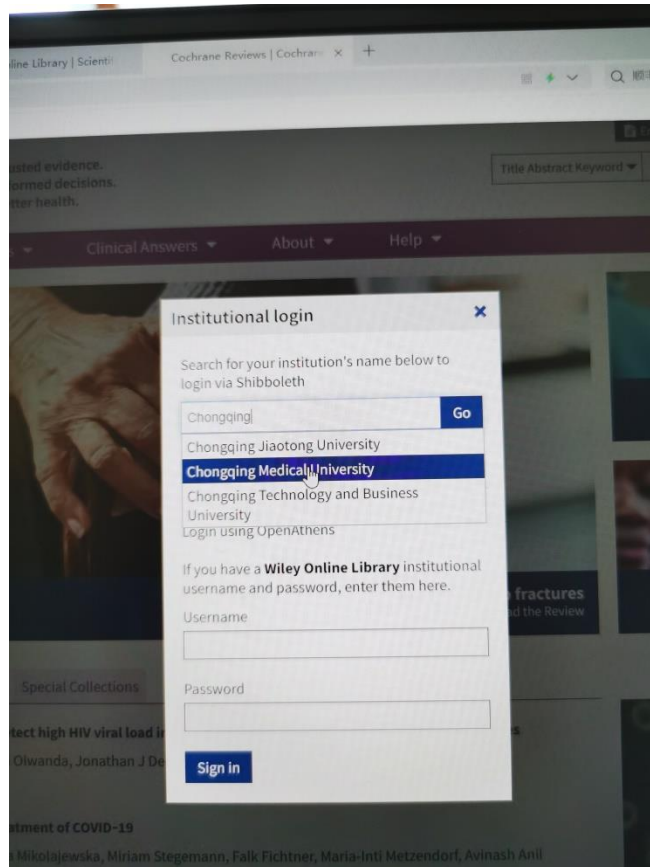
line Library | Scienti

Cochrane Reviews | Cochran ×

+

Q 順

sted evidence.
ormed decisions.
tter health.

Title Abstract Keyword ▾

Clinical Answers ▾

About ▾

Help ▾

Institutional login

×

Search for your institution's name below to login via Shibboleth

Chongqing

Go

Chongqing Jiaotong University

Chongqing Medical University

Chongqing Technology and Business University

Login using OpenAthens

If you have a **Wiley Online Library** institutional username and password, enter them here.

Username

Password

Sign in

fractures
d the Review

Special Collections

tect high HIV viral load i
Olwanda, Jonathan J De

tment of COVID-19
Mikolajewska, Miriam Stegemann, Falk Fichtner, Maria-Inti Metzendorf, Avinash Anil